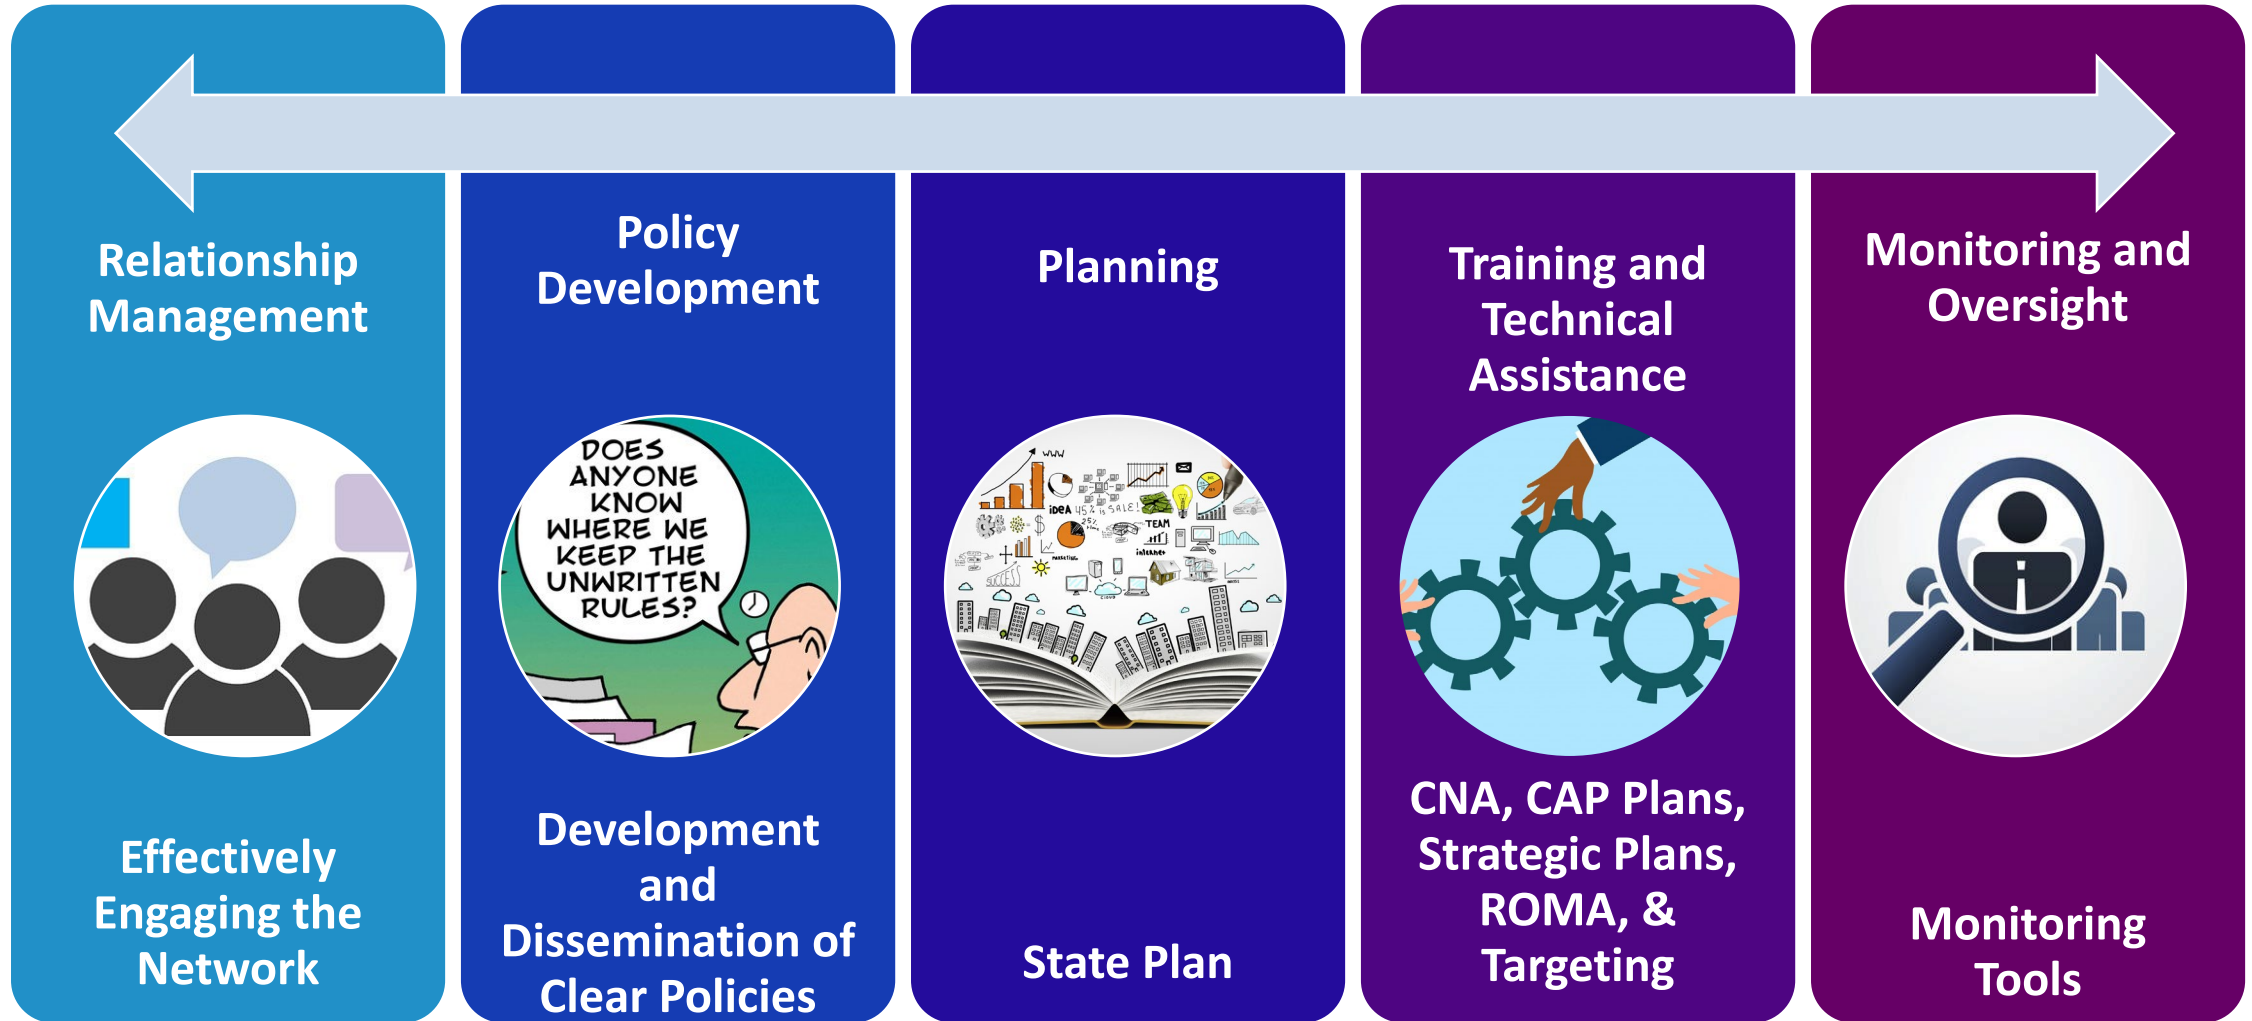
Relationship Management

DOES ANYONE KNOW WHERE WE KEEP THE UNWRITTEN RULES?

Effectively Engaging the Network

Policy Development

Development and Dissemination of Clear Policies

Planning

State Plan

Training and Technical Assistance

CNA, CAP Plans, Strategic Plans, ROMA, & Targeting

Monitoring and Oversight

Monitoring Tools